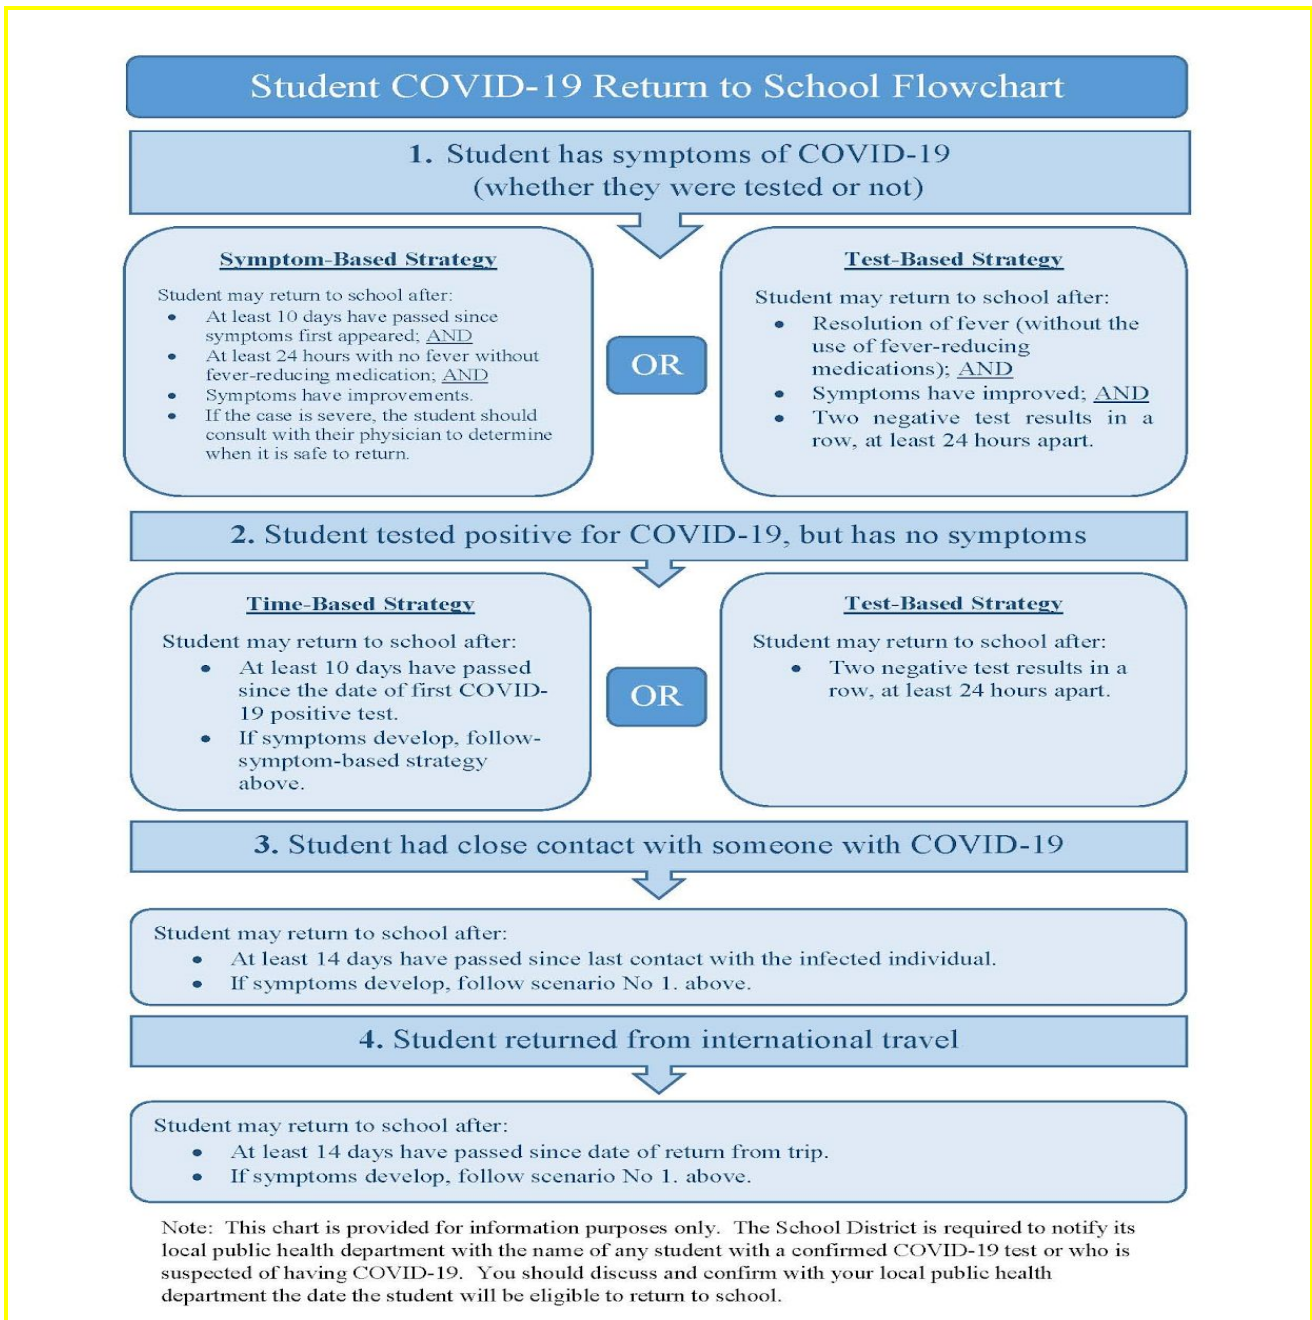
Student COVID-19 Return to School Flowchart

1. Student has symptoms of COVID-19 (whether they were tested or not)

Symptom-Based Strategy

Student may return to school after:
- At least 10 days have passed since symptoms first appeared; AND
- At least 24 hours with no fever without fever-reducing medication; AND
- Symptoms have improvements.
- If the case is severe, the student should consult with their physician to determine when it is safe to return.

OR

Test-Based Strategy

Student may return to school after:
- Resolution of fever (without the use of fever-reducing medications); AND
- Symptoms have improved; AND
- Two negative test results in a row, at least 24 hours apart.

2. Student tested positive for COVID-19, but has no symptoms

Time-Based Strategy

Student may return to school after:
- At least 10 days have passed since the date of first COVID-19 positive test.
- If symptoms develop, follow-symptom-based strategy above.

OR

Test-Based Strategy

Student may return to school after:
- Two negative test results in a row, at least 24 hours apart.

3. Student had close contact with someone with COVID-19

Student may return to school after:
- At least 14 days have passed since last contact with the infected individual.
- If symptoms develop, follow scenario No 1. above.

4. Student returned from international travel

Student may return to school after:
- At least 14 days have passed since date of return from trip.
- If symptoms develop, follow scenario No 1. above.

Note: This chart is provided for information purposes only. The School District is required to notify its local public health department with the name of any student with a confirmed COVID-19 test or who is suspected of having COVID-19. You should discuss and confirm with your local public health department the date the student will be eligible to return to school.